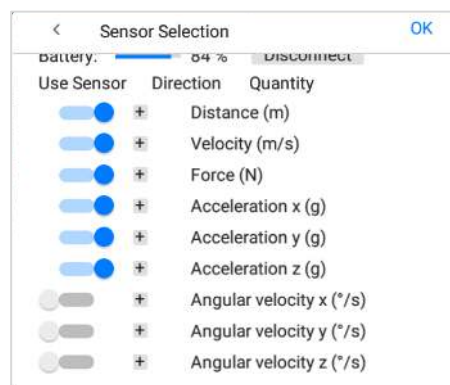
< Sensor Selection OK

Battery: 84 % Disconnect

Use Sensor Direction Quantity

+ Distance (m)

+ Velocity (m/s)

+ Force (N)

+ Acceleration x (g)

+ Acceleration y (g)

+ Acceleration z (g)

+ Angular velocity x (°/s)

+ Angular velocity y (°/s)

+ Angular velocity z (°/s)